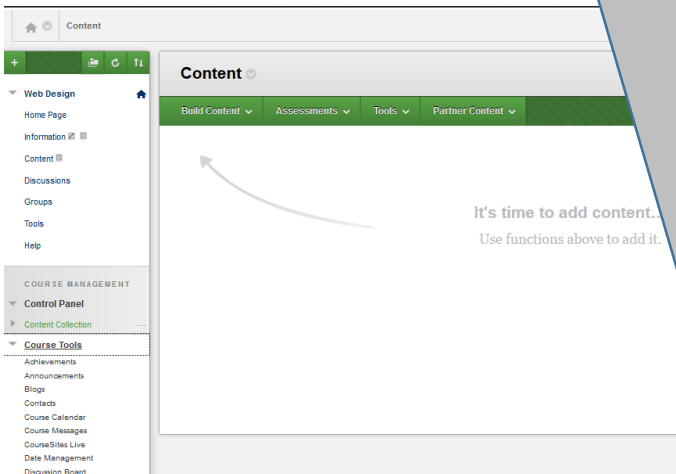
Content

+

Web Design

Home Page

Information

Content

Discussions

Groups

Tools

Help

COURSE MANAGEMENT

Control Panel

Content Collection

Course Tools

Achievements

Announcements

Blogs

Contacts

Course Calendar

Course Messages

CourseSites Live

Date Management

Discussion Board

Content

Build Content

Assessments

Tools

Partner Content

It's time to add content...

Use functions above to add it.